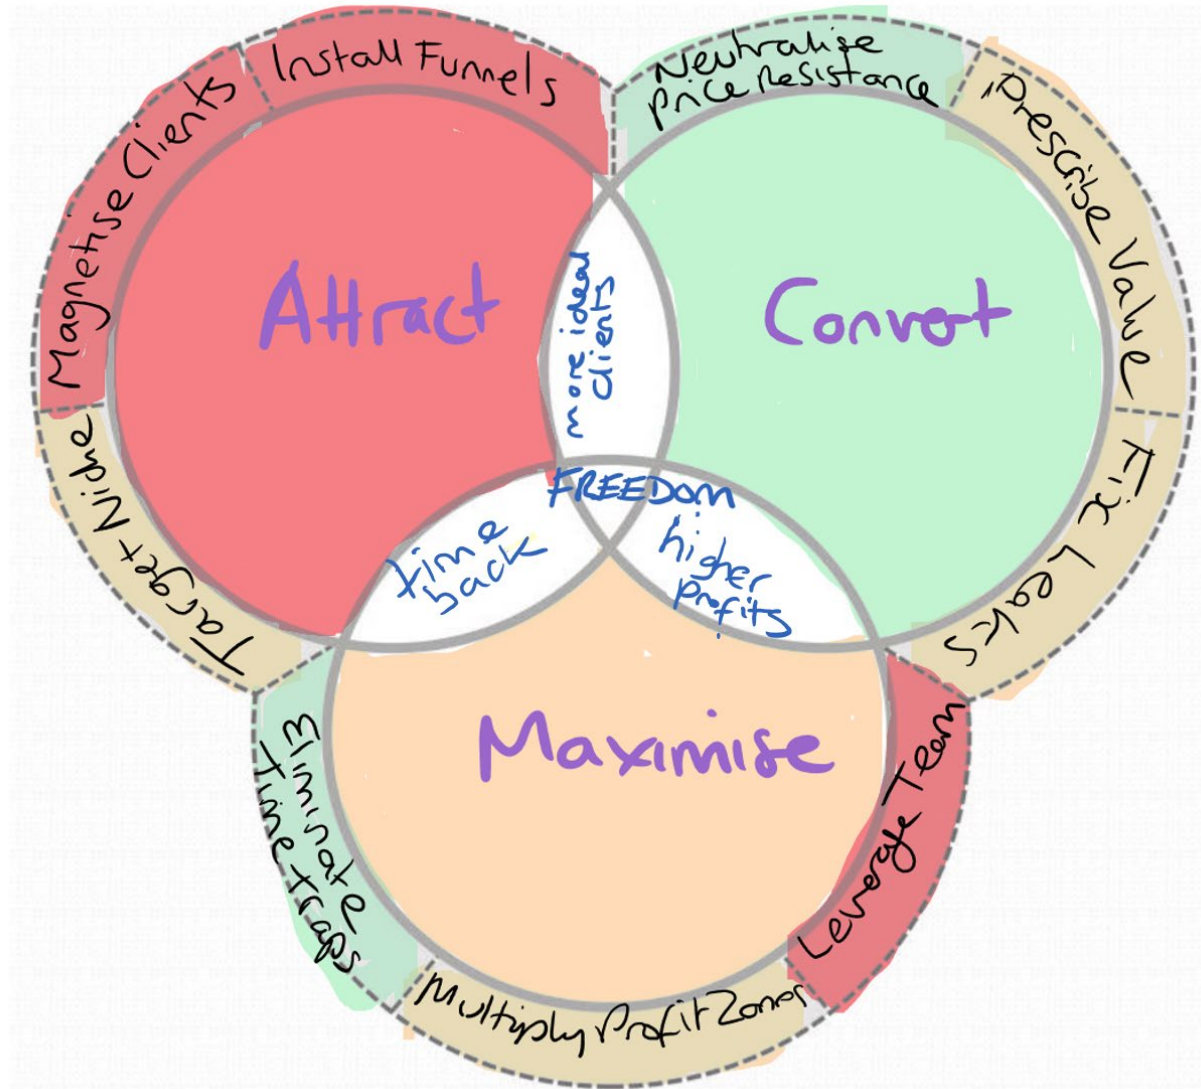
Install Funnels

Magnetise Clients

Target Niche

Neutralise Price Resistance

Prescribe Value

Fix Leaks

Attract

Convert

more ideal clients

FREEDOM

time back

higher profits

Maximise

Eliminate Time traps

Leverage Team

Multiply Profit Zones